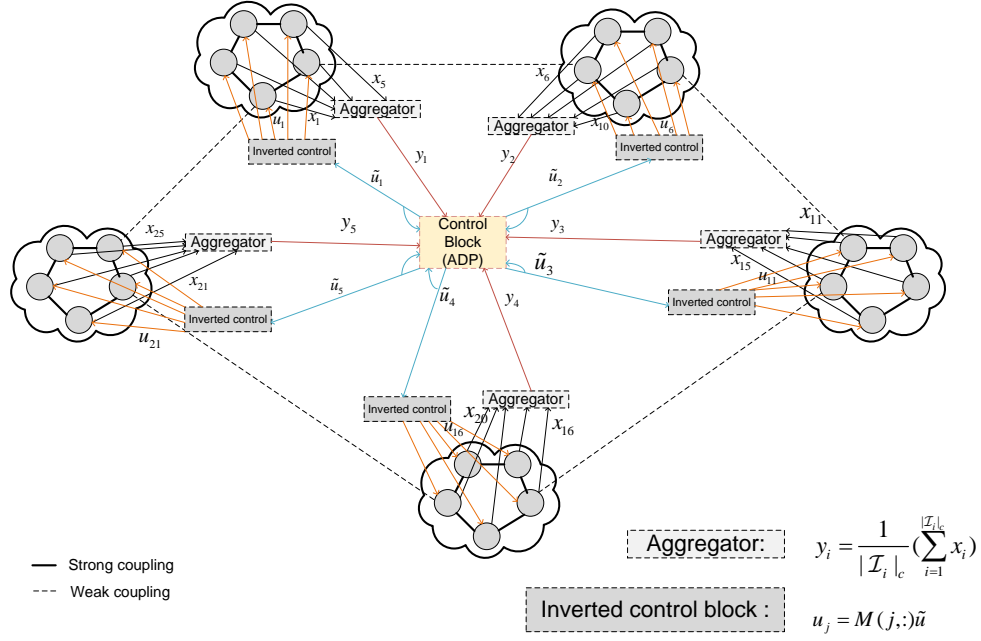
$x_5$
Aggregator
$u_1$ $x_1$
Inverted control
$y_1$
$x_6$
Aggregator
$x_{10}$
$u_6$
Inverted control
$y_2$
$\tilde{u}_1$
$\tilde{u}_2$
$x_{25}$
Aggregator
$y_5$
Control Block (ADP)
$y_3$
$x_{11}$
Aggregator
$x_{15}$
$u_{11}$
$\tilde{u}_3$
Inverted control
$x_{21}$
$\tilde{u}_5$
$\tilde{u}_4$
$y_4$
Inverted control
$u_{21}$
Inverted control
Aggregator
$x_{20}$
$u_{16}$
$x_{16}$
Strong coupling
Weak coupling
Aggregator:
$y_i = \frac{1}{|\mathcal{I}_i|_c}(\sum_{i=1}^{|\mathcal{I}_i|_c} x_i)$
Inverted control block :
$u_j = M(j,:)\tilde{u}$